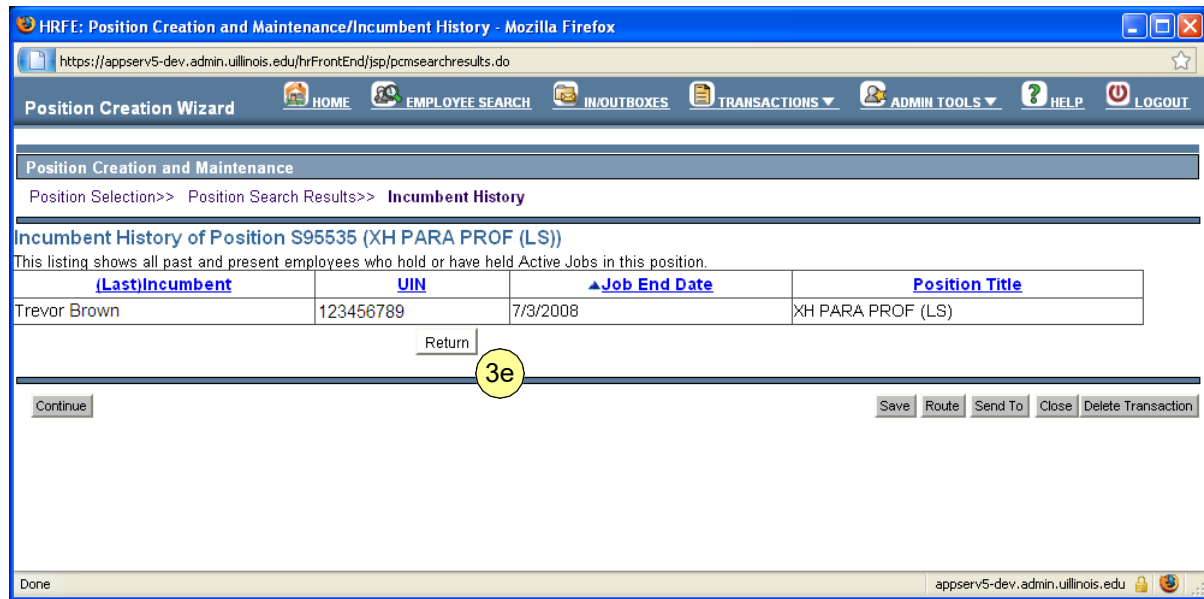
HRFE: Position Creation and Maintenance/Incumbent History - Mozilla Firefox

https://appserv5-dev.admin.uillinois.edu/hrFrontEnd/jsp/pcmsearchresults.do

Position Creation Wizard HOME EMPLOYEE SEARCH IN/OUTBOXES TRANSACTIONS ▼ ADMIN TOOLS ▼ HELP LOGOUT

Position Creation and Maintenance

Position Selection>> Position Search Results>> Incumbent History

Incumbent History of Position S95535 (XH PARA PROF (LS))

This listing shows all past and present employees who hold or have held Active Jobs in this position.

| (Last)Incumbent | UIN | ▲Job End Date | Position Title |
|---|---|---|---|
| Trevor Brown | 123456789 | 7/3/2008 | XH PARA PROF (LS) |

Return

3e

Continue

Save Route Send To Close Delete Transaction

Done

appserv5-dev.admin.uillinois.edu